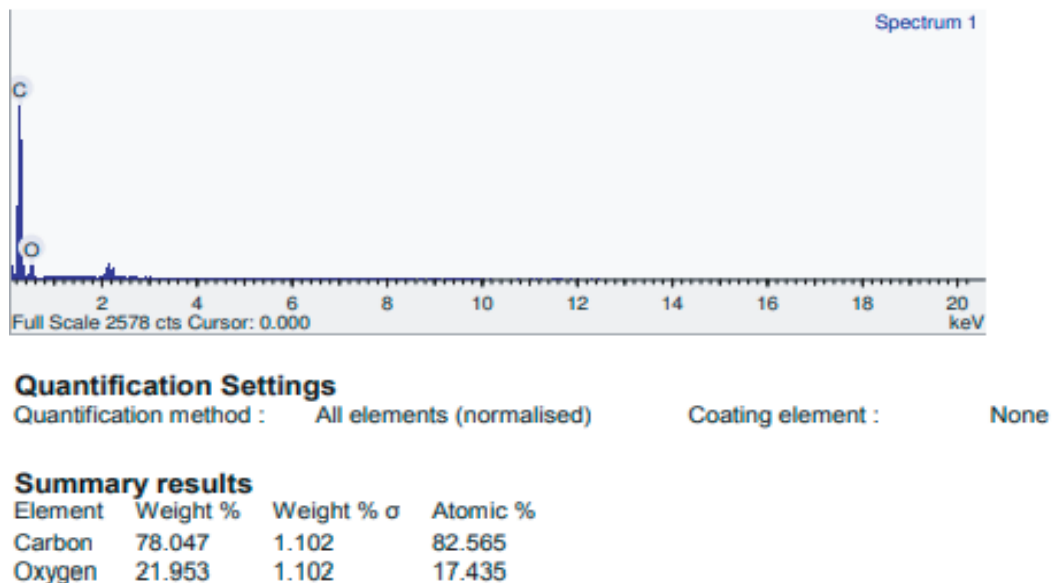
Spectrum 1

C

O

2 4 6 8 10 12 14 16 18 20
Full Scale 2578 cts Cursor: 0.000 keV

**Quantification Settings**
Quantification method : All elements (normalised) Coating element : None

**Summary results**

| Element | Weight % | Weight % σ | Atomic % |
|---|---|---|---|
| Carbon | 78.047 | 1.102 | 82.565 |
| Oxygen | 21.953 | 1.102 | 17.435 |